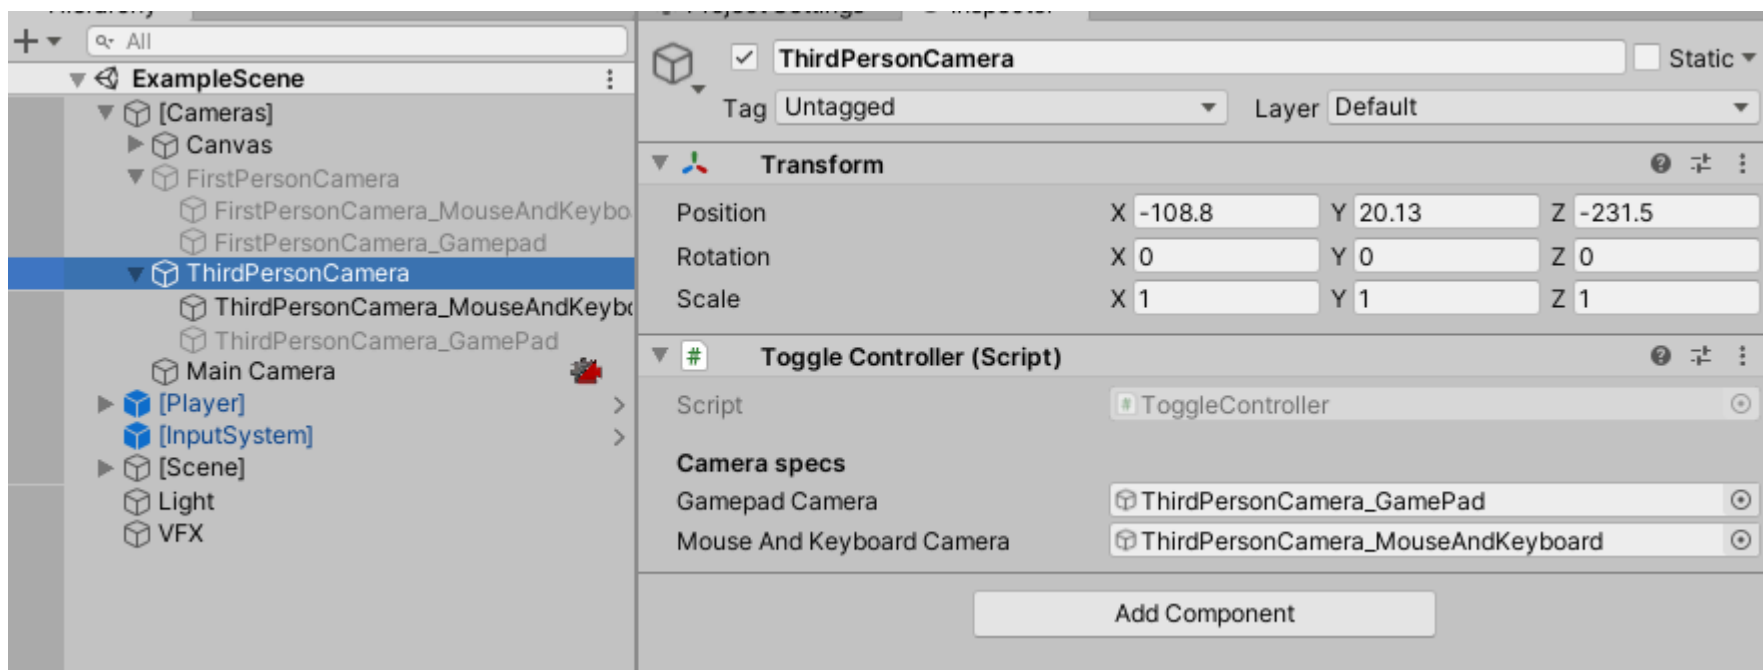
All

ExampleScene
[Cameras]
Canvas
FirstPersonCamera
FirstPersonCamera_MouseAndKeybo
FirstPersonCamera_Gamepad
ThirdPersonCamera
ThirdPersonCamera_MouseAndKeyb
ThirdPersonCamera_GamePad
Main Camera
[Player]
[InputSystem]
[Scene]
Light
VFX

ThirdPersonCamera
Static
Tag Untagged
Layer Default

Transform
Position X -108.8 Y 20.13 Z -231.5
Rotation X 0 Y 0 Z 0
Scale X 1 Y 1 Z 1

Toggle Controller (Script)
Script ToggleController

Camera specs
Gamepad Camera ThirdPersonCamera_GamePad
Mouse And Keyboard Camera ThirdPersonCamera_MouseAndKeyboard

Add Component